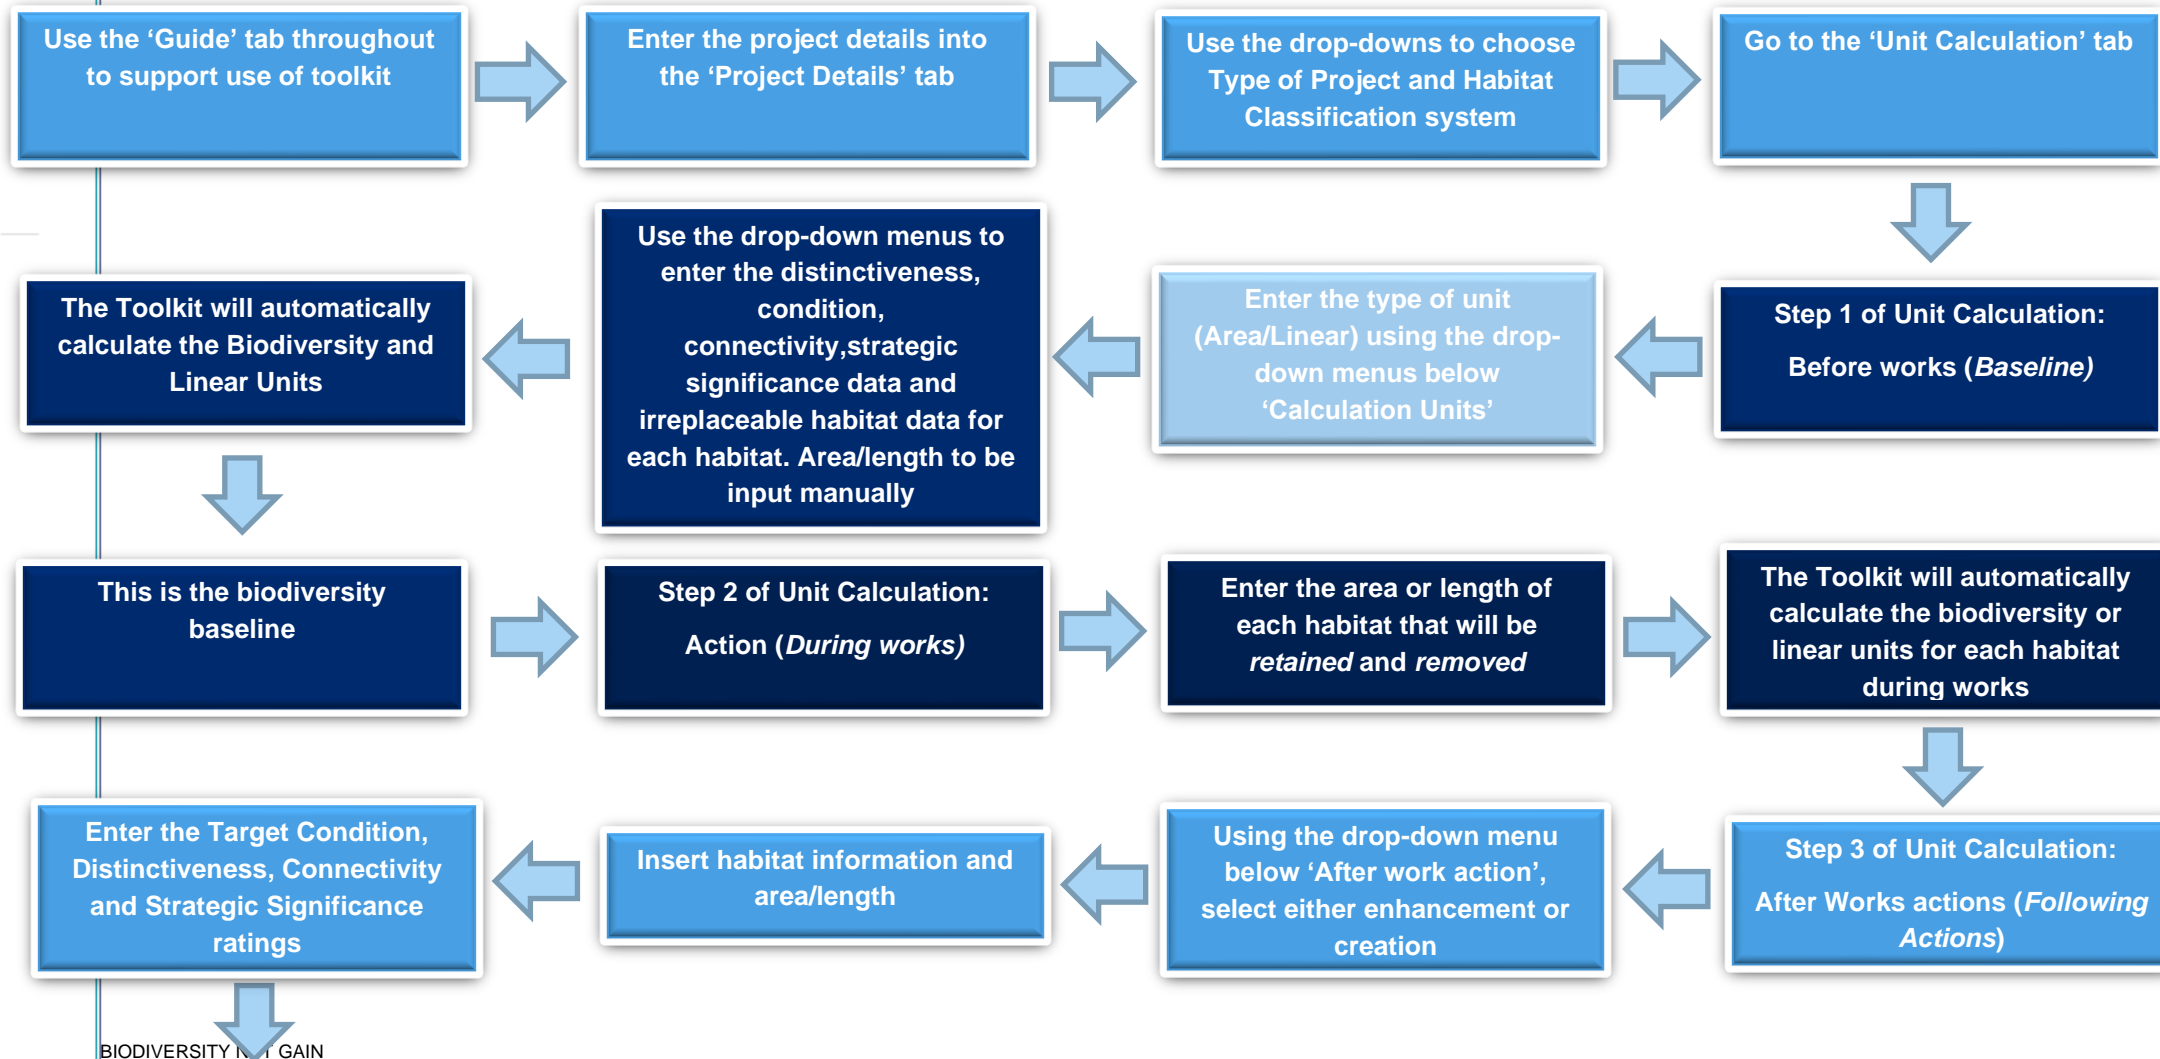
Use the 'Guide' tab throughout to support use of toolkit

Enter the project details into the 'Project Details' tab

Use the drop-downs to choose Type of Project and Habitat Classification system

Go to the 'Unit Calculation' tab

Step 1 of Unit Calculation:

Before works (*Baseline)*

Enter the type of unit (Area/Linear) using the drop-down menus below 'Calculation Units'

Use the drop-down menus to enter the distinctiveness, condition, connectivity,strategic significance data and irreplaceable habitat data for each habitat. Area/length to be input manually

The Toolkit will automatically calculate the Biodiversity and Linear Units

This is the biodiversity baseline

Step 2 of Unit Calculation:

Action (*During works)*

Enter the area or length of each habitat that will be *retained* and *removed*

The Toolkit will automatically calculate the biodiversity or linear units for each habitat during works

Step 3 of Unit Calculation:

After Works actions (*Following Actions*)

Using the drop-down menu below 'After work action', select either enhancement or creation

Insert habitat information and area/length

Enter the Target Condition, Distinctiveness, Connectivity and Strategic Significance ratings

BIODIVERSITY N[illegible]T GAIN